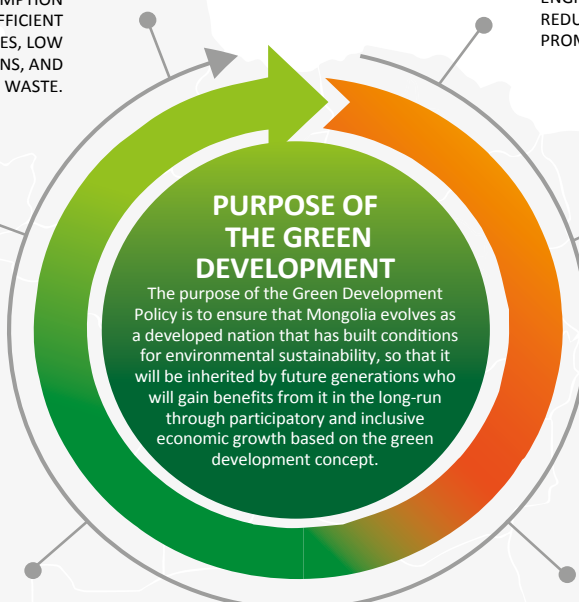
MPTION
FFICIENT
ES, LOW
NS, AND
WASTE.

ENG
REDU
PROM

PURPOSE OF THE GREEN DEVELOPMENT

The purpose of the Green Development Policy is to ensure that Mongolia evolves as a developed nation that has built conditions for environmental sustainability, so that it will be inherited by future generations who will gain benefits from it in the long-run through participatory and inclusive economic growth based on the green development concept.